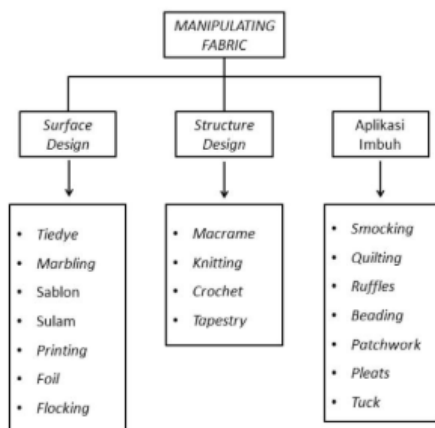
MANIPULATING FABRIC

Surface Design

Structure Design

Aplikasi Imbuh

- Tiedye
- Marbling
- Sablon
- Sulam
- Printing
- Foil
- Flocking

- Macrame
- Knitting
- Crochet
- Tapestry

- Smocking
- Quilting
- Ruffles
- Beading
- Patchwork
- Pleats
- Tuck